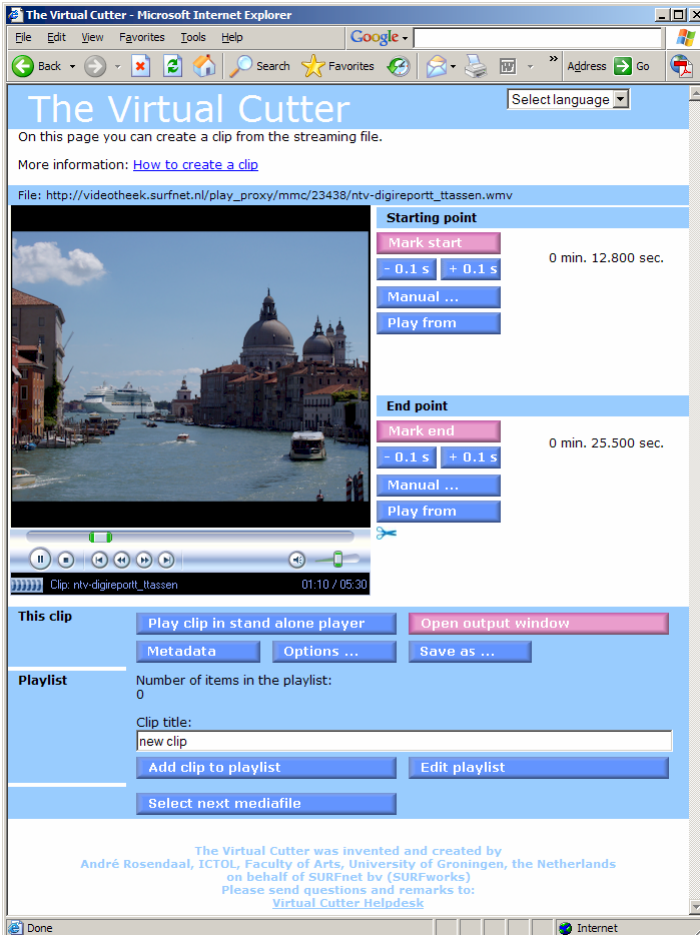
The Virtual Cutter - Microsoft Internet Explorer

File Edit View Favorites Tools Help

Google

Back Search Favorites Address Go

The Virtual Cutter

Select language

On this page you can create a clip from the streaming file.

More information: How to create a clip

File: http://videotheek.surfnet.nl/play_proxy/mmc/23438/ntv-digireportt_ttassen.wmv

Starting point

Mark start

0 min. 12.800 sec.

- 0.1 s + 0.1 s

Manual ...

Play from

End point

Mark end

0 min. 25.500 sec.

- 0.1 s + 0.1 s

Manual ...

Play from

Clip: ntv-digireportt_ttassen 01:10 / 05:30

This clip

Play clip in stand alone player Open output window

Metadata Options ... Save as ...

Playlist

Number of items in the playlist:
0

Clip title:

new clip

Add clip to playlist Edit playlist

Select next mediafile

The Virtual Cutter was invented and created by
André Rosendaal, ICTOL, Faculty of Arts, University of Groningen, the Netherlands
on behalf of SURFnet bv (SURFworks)
Please send questions and remarks to:
Virtual Cutter Helpdesk

Done Internet